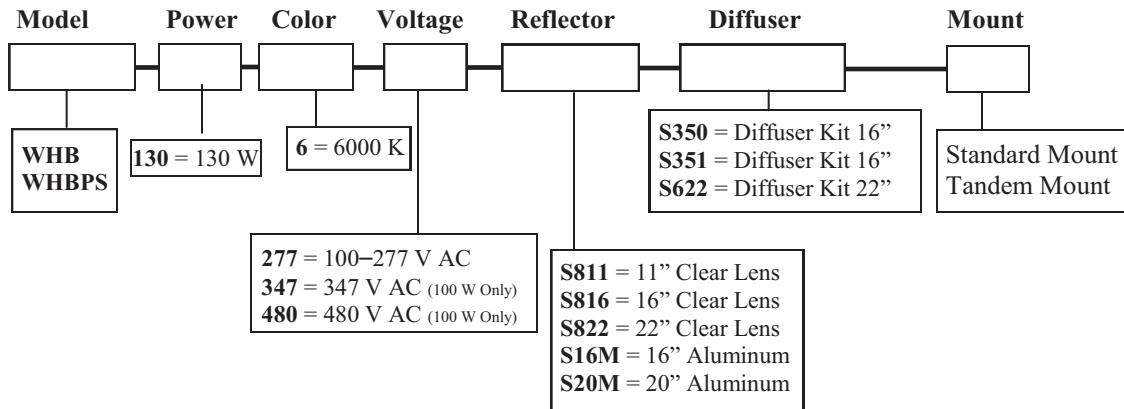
Model Power Color Voltage Reflector Diffuser Mount

WHB
WHBPS

130 = 130 W

6 = 6000 K

S350 = Diffuser Kit 16"
S351 = Diffuser Kit 16"
S622 = Diffuser Kit 22"

Standard Mount
Tandem Mount

277 = 100–277 V AC
347 = 347 V AC (100 W Only)
480 = 480 V AC (100 W Only)

S811 = 11" Clear Lens
S816 = 16" Clear Lens
S822 = 22" Clear Lens
S16M = 16" Aluminum
S20M = 20" Aluminum